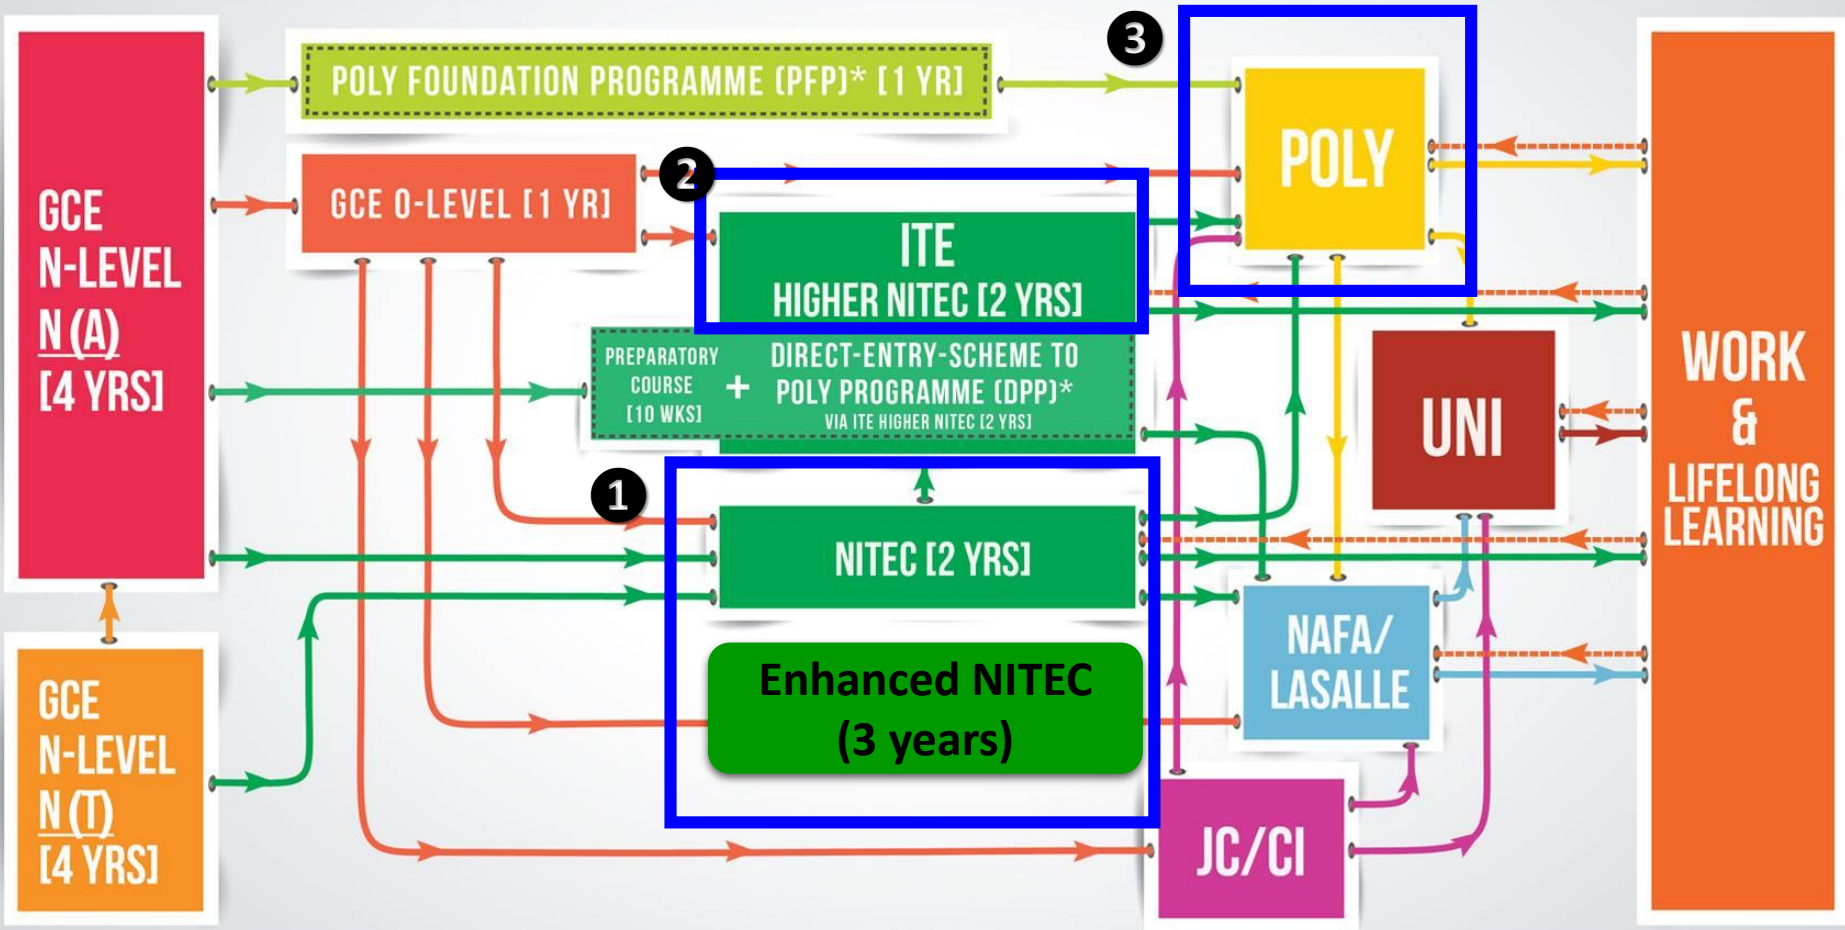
GCE N-LEVEL N (A) [4 YRS]

POLY FOUNDATION PROGRAMME (PFP)* [1 YR]

3

POLY

GCE O-LEVEL [1 YR]

2

ITE HIGHER NITEC [2 YRS]

PREPARATORY COURSE [10 WKS]

+

DIRECT-ENTRY-SCHEME TO POLY PROGRAMME (DPP)* VIA ITE HIGHER NITEC [2 YRS]

UNI

WORK & LIFELONG LEARNING

1

NITEC [2 YRS]

Enhanced NITEC (3 years)

NAFA/ LASALLE

GCE N-LEVEL N (T) [4 YRS]

JC/CI